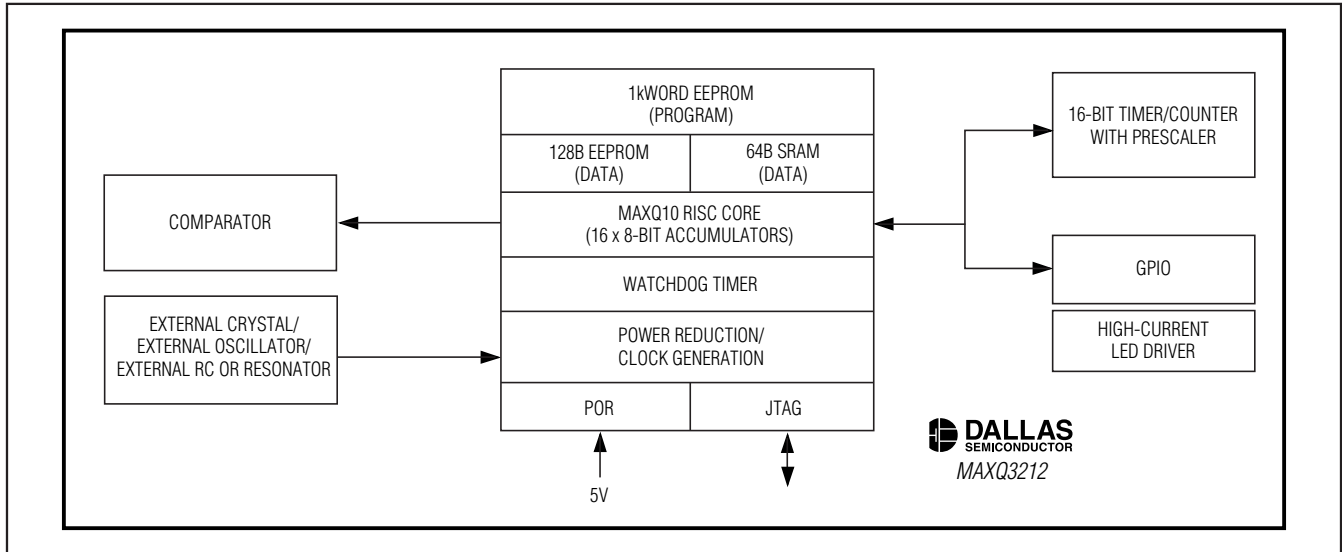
1kWORD EEPROM
(PROGRAM)

128B EEPROM
(DATA)

64B SRAM
(DATA)

MAXQ10 RISC CORE
(16 x 8-BIT ACCUMULATORS)

WATCHDOG TIMER

POWER REDUCTION/
CLOCK GENERATION

POR

JTAG

5V

COMPARATOR

EXTERNAL CRYSTAL/
EXTERNAL OSCILLATOR/
EXTERNAL RC OR RESONATOR

16-BIT TIMER/COUNTER
WITH PRESCALER

GPIO

HIGH-CURRENT
LED DRIVER

DALLAS
SEMICONDUCTOR
MAXQ3212